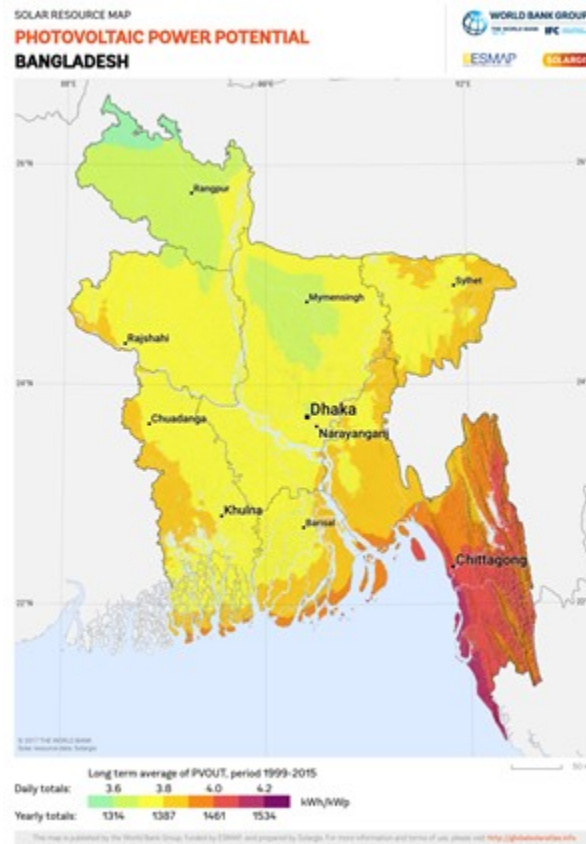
SOLAR RESOURCE MAP
PHOTOVOLTAIC POWER POTENTIAL
BANGLADESH

WORLD BANK GROUP
IFC
ESMAP
SOLARGIS

Rangpur
Mymensingh
Sylhet
Rajshahi
Dhaka
Narayanganj
Chuadanga
Khulna
Barisal
Chittagong

© 2017 THE WORLD BANK
Solar resource data: Solargis

Long term average of PVOUT, period 1999-2015
Daily totals: 3.6 3.8 4.0 4.2
Yearly totals: 1314 1387 1461 1534
kWh/kWp

This map is published by the World Bank Group, funded by ESMAP, and prepared by Solargis. For more information and terms of use, please visit http://globalsolaratlas.info